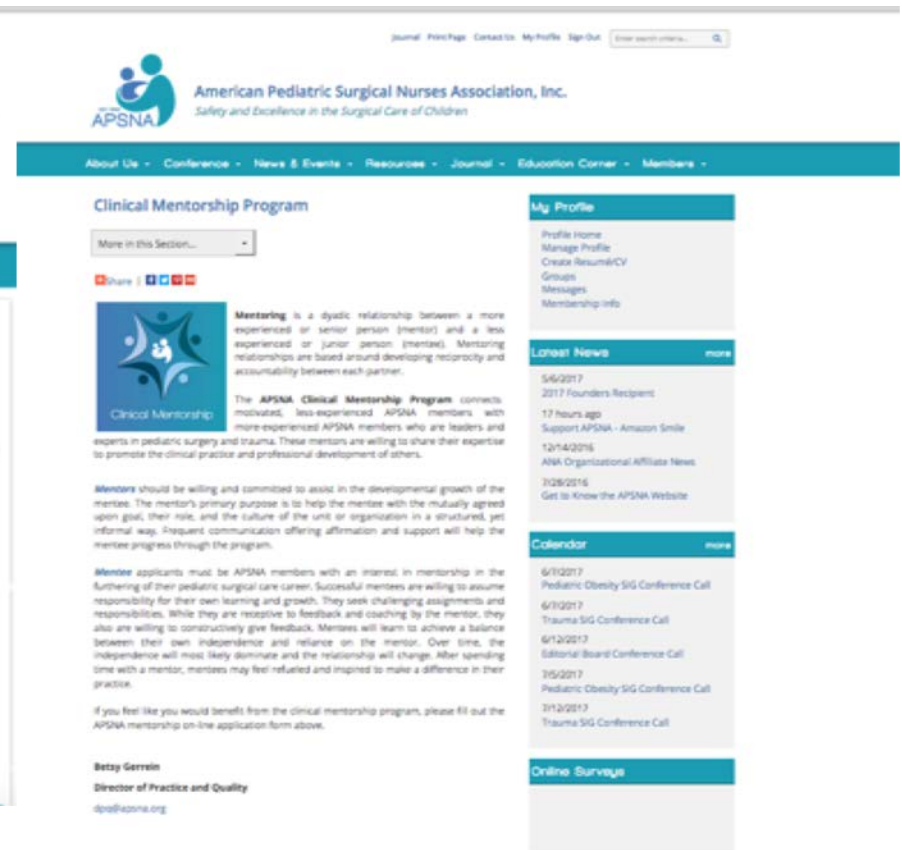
Journal Print Page Contact Us My Profile Sign Out Enter search criteria...

APSNA

American Pediatric Surgical Nurses Association, Inc.

Safety and Excellence in the Surgical Care of Children

About Us ▾ Conference ▾ News & Events ▾ Resources ▾ Journal ▾ Education Corner ▾ Members ▾

Clinical Mentorship Program

More in this Section...

Share |

Clinical Mentorship

Mentoring is a dyadic relationship between a more experienced or senior person (mentor) and a less experienced or junior person (mentee). Mentoring relationships are based around developing reciprocity and accountability between each partner.

The APSNA Clinical Mentorship Program connects motivated, less-experienced APSNA members with more-experienced APSNA members who are leaders and experts in pediatric surgery and trauma. These mentors are willing to share their expertise to promote the clinical practice and professional development of others.

Mentors should be willing and committed to assist in the developmental growth of the mentee. The mentor's primary purpose is to help the mentee with the mutually agreed upon goal, their role, and the culture of the unit or organization in a structured, yet informal way. Frequent communication offering affirmation and support will help the mentee progress through the program.

Mentee applicants must be APSNA members with an interest in mentorship in the furthering of their pediatric surgical care career. Successful mentees are willing to assume responsibility for their own learning and growth. They seek challenging assignments and responsibilities. While they are receptive to feedback and coaching by the mentor, they also are willing to constructively give feedback. Mentees will learn to achieve a balance between their own independence and reliance on the mentor. Over time, the independence will most likely dominate and the relationship will change. After spending time with a mentor, mentees may feel refueled and inspired to make a difference in their practice.

If you feel like you would benefit from the clinical mentorship program, please fill out the APSNA mentorship on-line application form above.

Betsy Gerrein
Director of Practice and Quality
dpq@apsna.org

My Profile

Profile Home
Manage Profile
Create Resumé/CV
Groups
Messages
Membership Info

Latest News more

5/6/2017
2017 Founders Recipient

17 hours ago
Support APSNA - Amazon Smile

12/14/2016
ANA Organizational Affiliate News

7/28/2016
Get to Know the APSNA Website

Calendar more

6/1/2017
Pediatric Obesity SIG Conference Call

6/7/2017
Trauma SIG Conference Call

6/12/2017
Editorial Board Conference Call

7/6/2017
Pediatric Obesity SIG Conference Call

7/12/2017
Trauma SIG Conference Call

Online Surveys